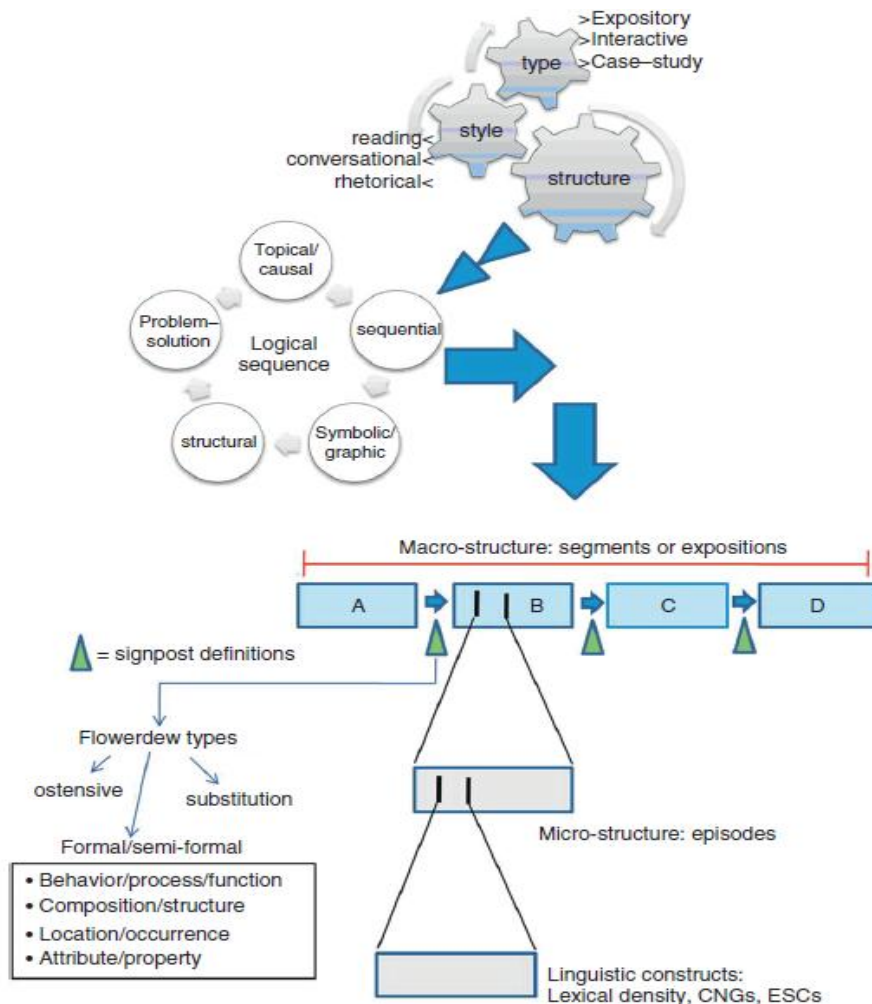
>Expository
>Interactive
>Case–study

type

style

structure

reading<
conversational<
rhetorical<

Topical/ causal

sequential

Problem– solution

Logical sequence

structural

Symbolic/ graphic

Macro-structure: segments or expositions

A

B

C

D

= signpost definitions

Flowerdew types

ostensive

substitution

Formal/semi-formal

• Behavior/process/function
• Composition/structure
• Location/occurrence
• Attribute/property

Micro-structure: episodes

Linguistic constructs: Lexical density, CNGs, ESCs